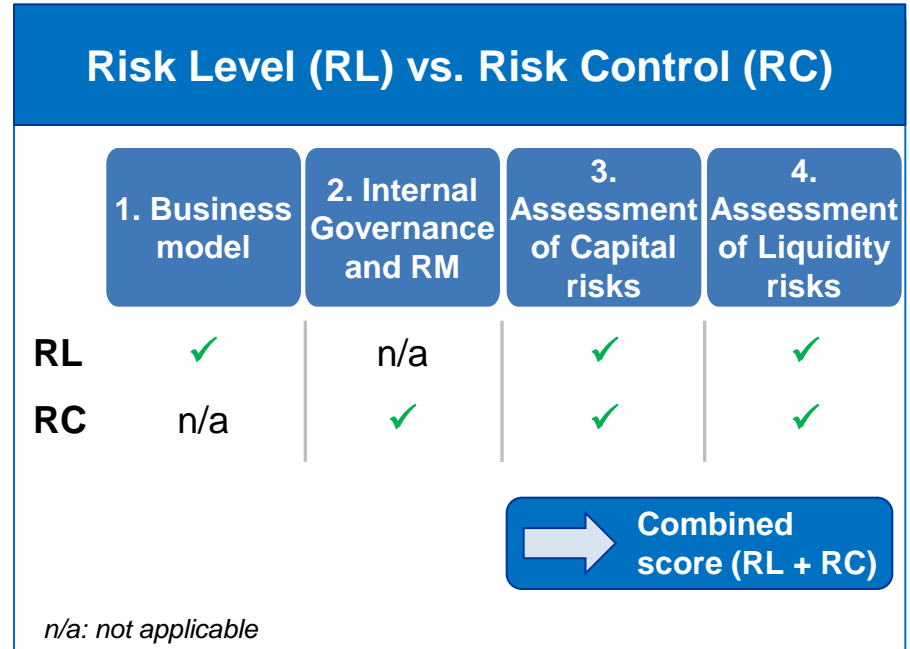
Risk Level (RL) vs. Risk Control (RC)

| | 1. Business model | 2. Internal Governance and RM | 3. Assessment of Capital risks | 4. Assessment of Liquidity risks |
|---|---|---|---|---|
| RL | ✓ | n/a | ✓ | ✓ |
| RC | n/a | ✓ | ✓ | ✓ |

Combined score (RL + RC)

n/a: not applicable